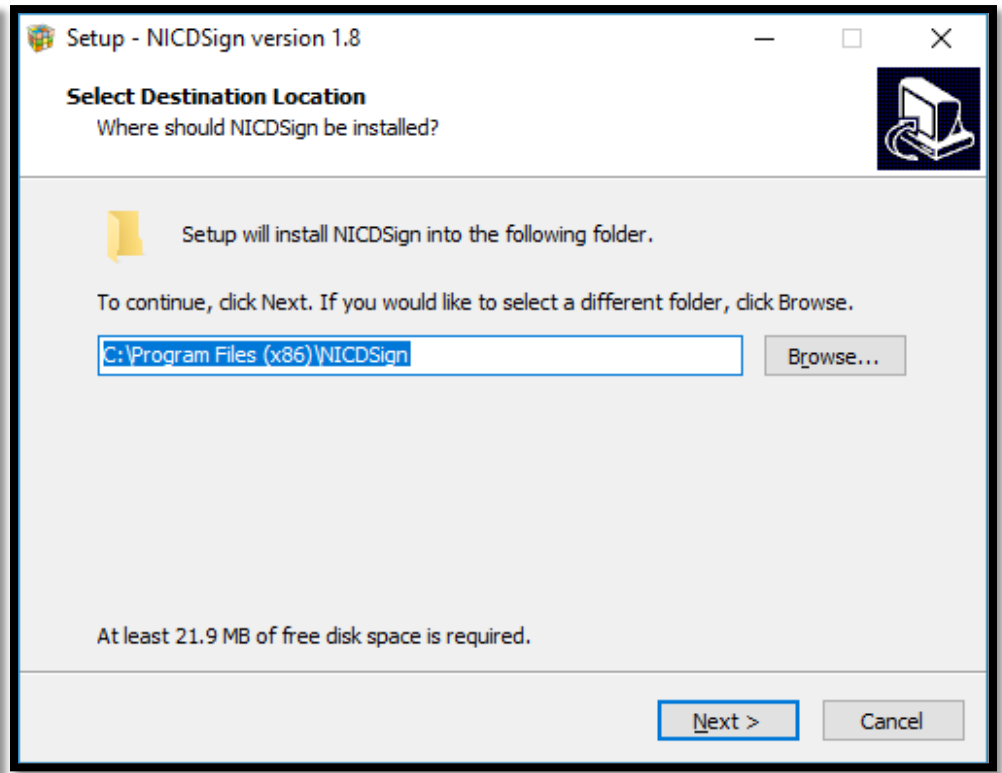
Setup - NICDSign version 1.8

Select Destination Location

Where should NICDSign be installed?

Setup will install NICDSign into the following folder.

To continue, click Next. If you would like to select a different folder, click Browse.

C:\Program Files (x86)\NICDSign

Browse...

At least 21.9 MB of free disk space is required.

Next >

Cancel